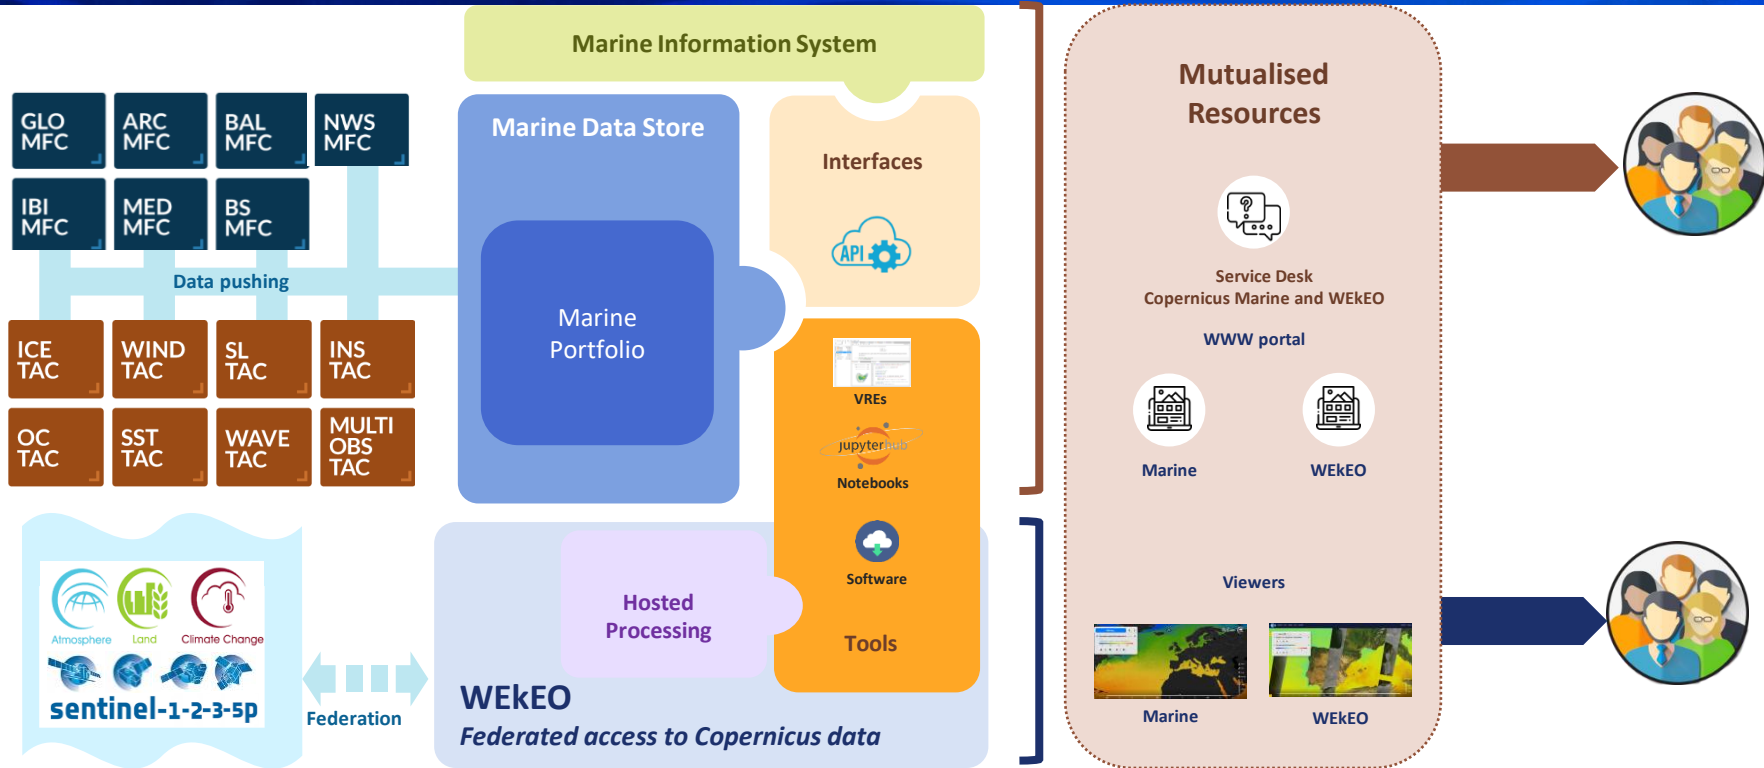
Marine Information System

GLO MFC
ARC MFC
BAL MFC
NWS MFC
IBI MFC
MED MFC
BS MFC

Data pushing

ICE TAC
WIND TAC
SL TAC
INS TAC
OC TAC
SST TAC
WAVE TAC
MULTI OBS TAC

Marine Data Store

Marine Portfolio

Interfaces

API

VREs

jupyterhub

Notebooks

Software

Tools

Hosted Processing

Atmosphere
Land
Climate Change

sentinel-1-2-3-5p

Federation

WEkEO
Federated access to Copernicus data

Mutualised Resources

Service Desk
Copernicus Marine and WEkEO

WWW portal

Marine
WEkEO

Viewers

Marine
WEkEO